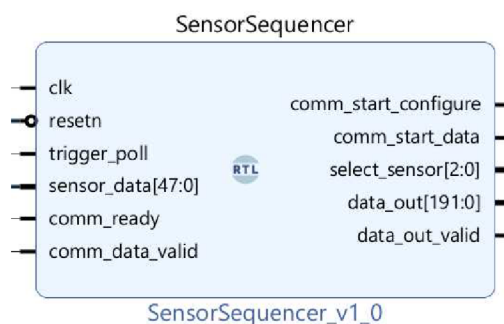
SensorSequencer

clk
resetn
trigger_poll
sensor_data[47:0]
comm_ready
comm_data_valid

RTL

comm_start_configure
comm_start_data
select_sensor[2:0]
data_out[191:0]
data_out_valid

SensorSequencer_v1_0